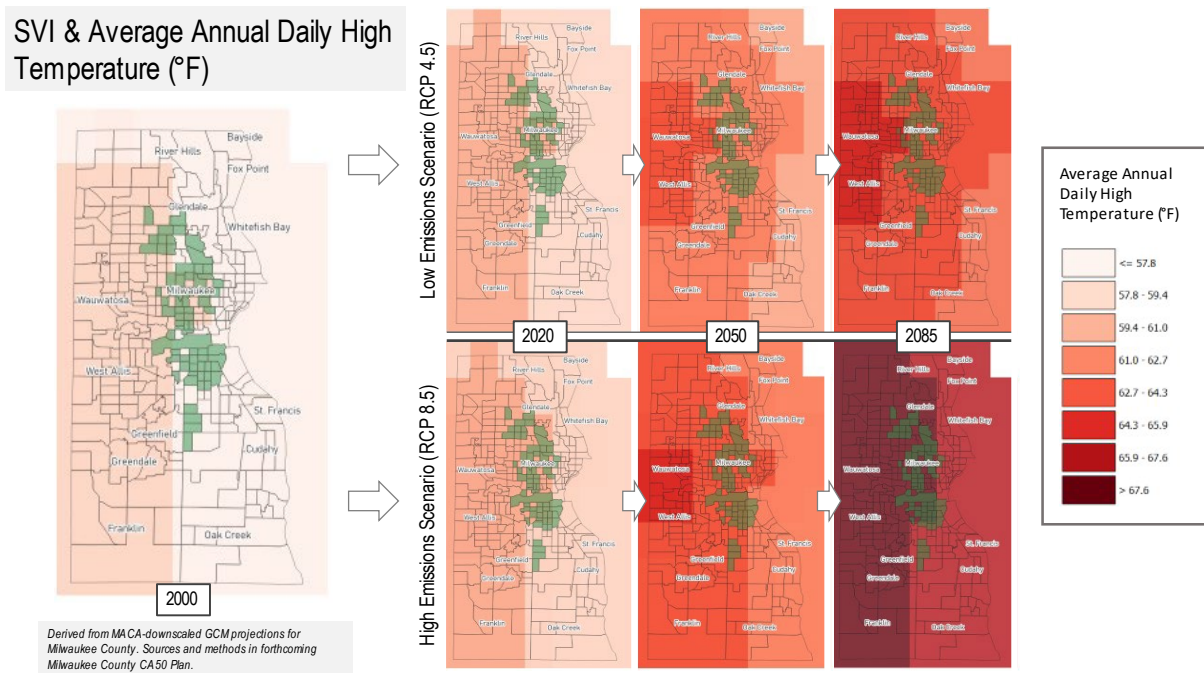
SVI & Average Annual Daily High Temperature (°F)

Bayside
River Hills
Fox Point
Glendale
Whitefish Bay
Wauwatosa
Milwaukee
West Allis
St. Francis
Greenfield
Cudahy
Greendale
Franklin
Oak Creek

2000

Derived from MACA-downscaled GCM projections for Milwaukee County. Sources and methods in forthcoming Milwaukee County CA50 Plan.

Low Emissions Scenario (RCP 4.5)

High Emissions Scenario (RCP 8.5)

2020

2050

2085

Bayside
River Hills
Fox Point
Glendale
Whitefish Bay
Wauwatosa
Milwaukee
West Allis
St. Francis
Greenfield
Cudahy
Greendale
Franklin
Oak Creek

Average Annual Daily High Temperature (°F)

<= 57.8
57.8 - 59.4
59.4 - 61.0
61.0 - 62.7
62.7 - 64.3
64.3 - 65.9
65.9 - 67.6
> 67.6